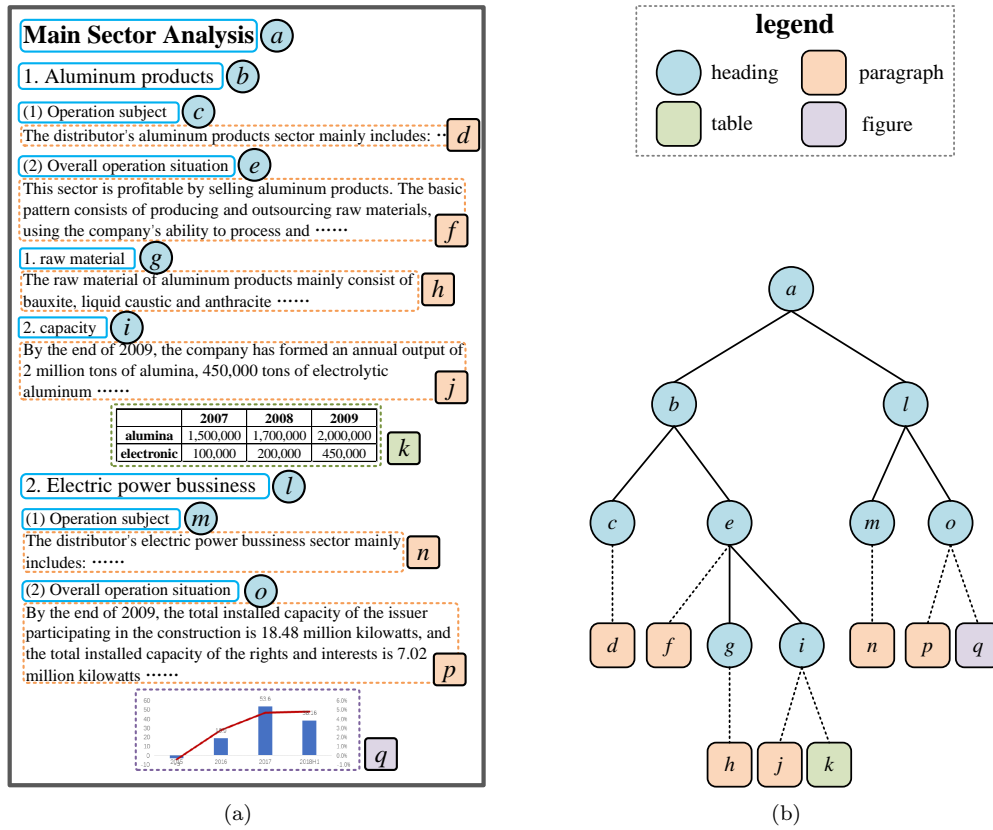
Main Sector Analysis $a$

1. Aluminum products $b$

(1) Operation subject $c$

The distributor's aluminum products sector mainly includes: ⋯ $d$

(2) Overall operation situation $e$

This sector is profitable by selling aluminum products. The basic pattern consists of producing and outsourcing raw materials, using the company's ability to process and ⋯⋯ $f$

1. raw material $g$

The raw material of aluminum products mainly consist of bauxite, liquid caustic and anthracite ⋯⋯ $h$

2. capacity $i$

By the end of 2009, the company has formed an annual output of 2 million tons of alumina, 450,000 tons of electrolytic aluminum ⋯⋯ $j$

| | 2007 | 2008 | 2009 |
|---|---|---|---|
| alumina | 1,500,000 | 1,700,000 | 2,000,000 |
| electronic | 100,000 | 200,000 | 450,000 |

$k$

2. Electric power bussiness $l$

(1) Operation subject $m$

The distributor's electric power bussiness sector mainly includes: ⋯⋯ $n$

(2) Overall operation situation $o$

By the end of 2009, the total installed capacity of the issuer participating in the construction is 18.48 million kilowatts, and the total installed capacity of the rights and interests is 7.02 million kilowatts ⋯⋯ $p$

60 50 40 30 20 10 0 -10 53.6 2016 2017 2018H1 6.0% 5.0% 4.0% 3.0% 2.0% 1.0% 0.0% -1.0%

$q$

(a)

legend

heading paragraph table figure

$a$ $b$ $l$ $c$ $e$ $m$ $o$ $d$ $f$ $g$ $i$ $n$ $p$ $q$ $h$ $j$ $k$

(b)